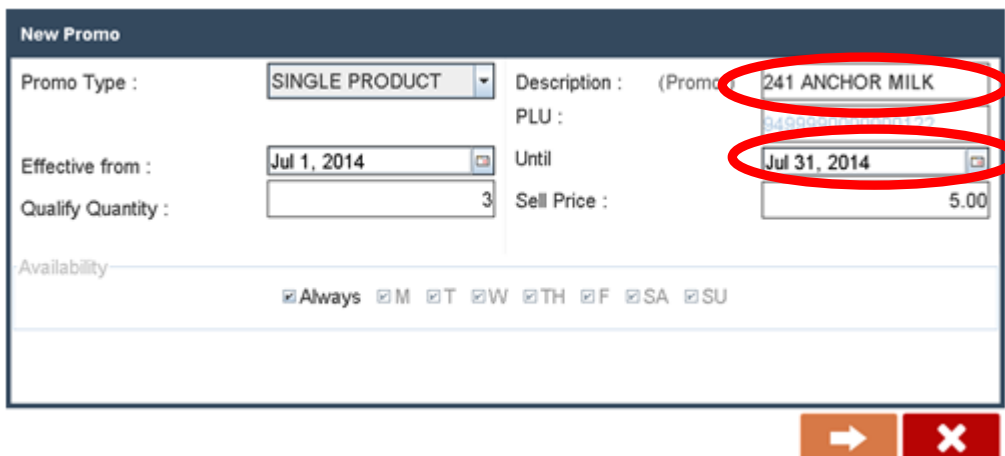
New Promo

Promo Type : SINGLE PRODUCT

Description : (Promo) 241 ANCHOR MILK

PLU : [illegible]

Effective from : Jul 1, 2014

Until Jul 31, 2014

Qualify Quantity : 3

Sell Price : 5.00

Availability

Always M T W TH F SA SU